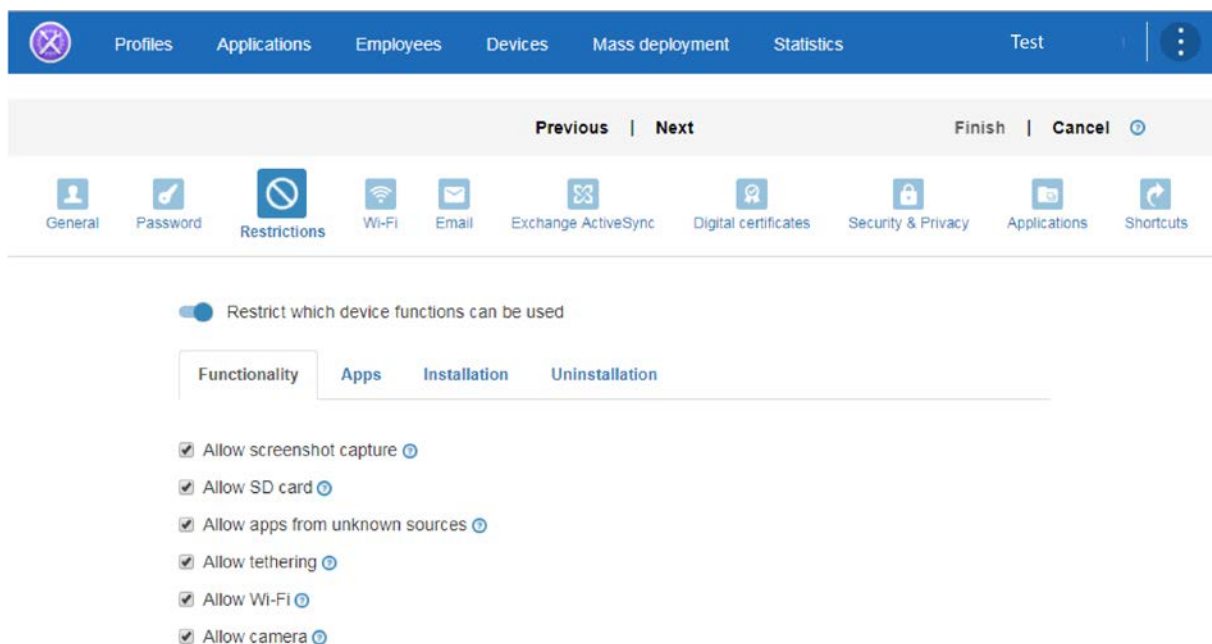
Profiles Applications Employees Devices Mass deployment Statistics Test

Previous | Next Finish | Cancel

General Password Restrictions Wi-Fi Email Exchange ActiveSync Digital certificates Security & Privacy Applications Shortcuts

Restrict which device functions can be used

Functionality Apps Installation Uninstallation

Allow screenshot capture

Allow SD card

Allow apps from unknown sources

Allow tethering

Allow Wi-Fi

Allow camera